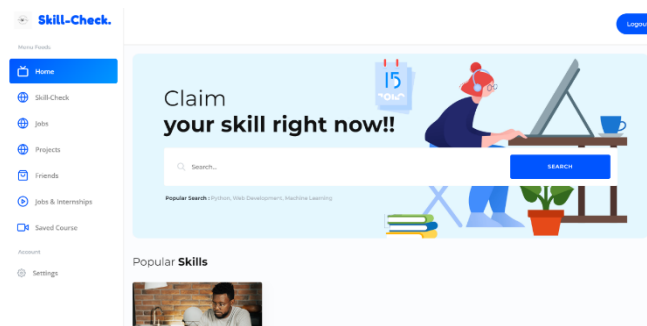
Skill-Check.

Logout

Menu Feeds

Home

Skill-Check

Jobs

Projects

Friends

Jobs & Internships

Saved Course

Account

Settings

15

Claim
your skill right now!!

Search...

SEARCH

Popular Search : Python, Web Development, Machine Learning

Popular Skills